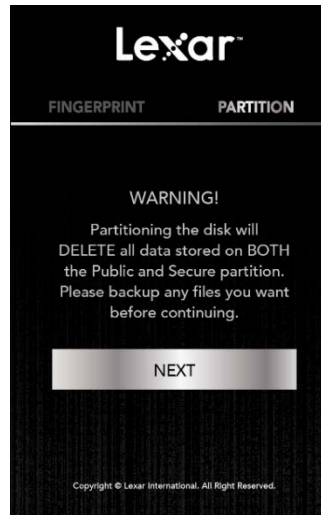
Lexar

FINGERPRINT

PARTITION

WARNING!

Partitioning the disk will DELETE all data stored on BOTH the Public and Secure partition. Please backup any files you want before continuing.

NEXT

Copyright © Lexar International. All Right Reserved.